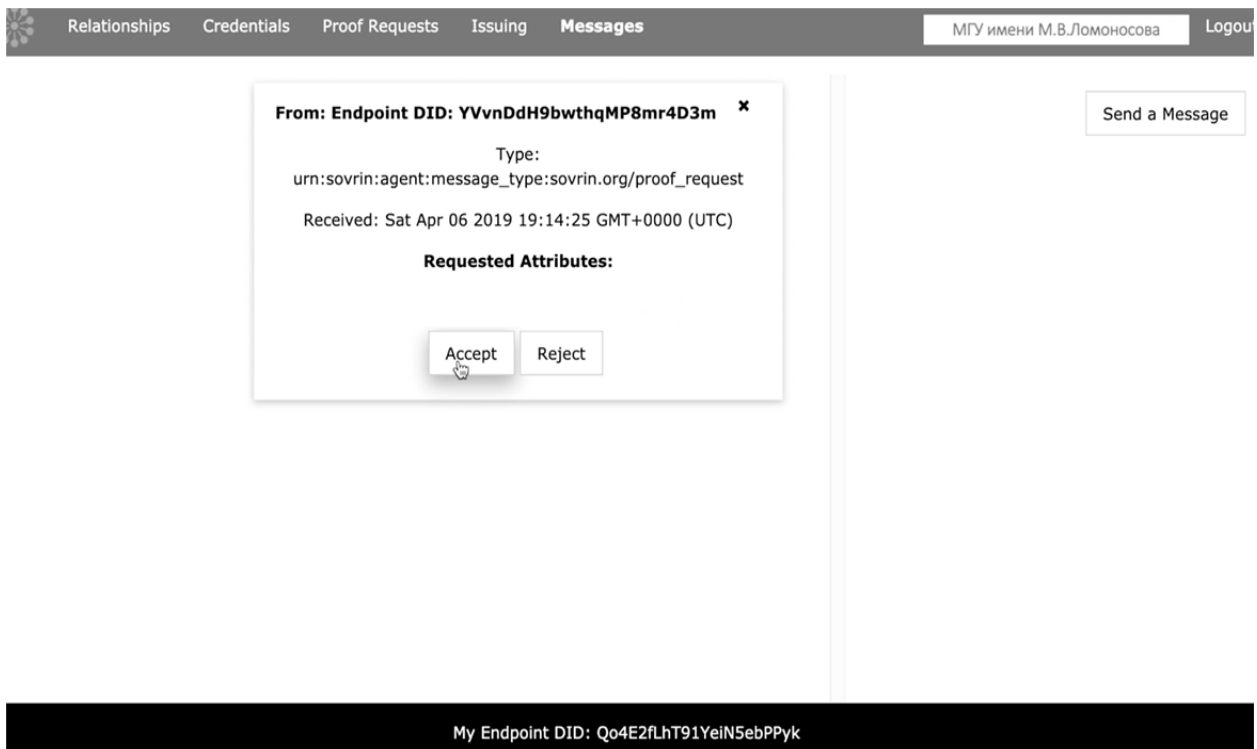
Relationships Credentials Proof Requests Issuing Messages

МГУ имени М.В.Ломоносова

Logout

From: Endpoint DID: YVvnDdH9bwthqMP8mr4D3m ×

Type: urn:sovrin:agent:message_type:sovrin.org/proof_request

Received: Sat Apr 06 2019 19:14:25 GMT+0000 (UTC)

Requested Attributes:

Accept Reject

Send a Message

My Endpoint DID: Qo4E2fLhT91YeiN5ebPPyk